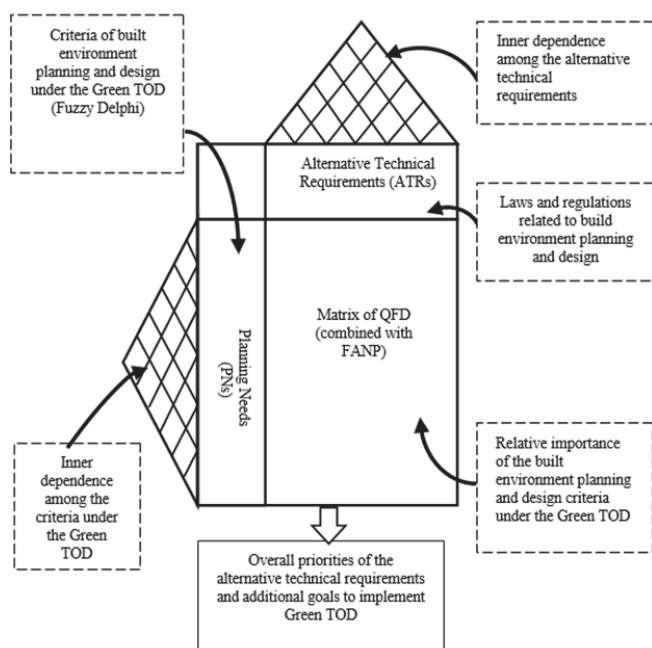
Criteria of built environment planning and design under the Green TOD (Fuzzy Delphi)

Inner dependence among the alternative technical requirements

Alternative Technical Requirements (ATRs)

Laws and regulations related to build environment planning and design

Planning Needs (PNs)

Matrix of QFD (combined with FANP)

Inner dependence among the criteria under the Green TOD

Relative importance of the built environment planning and design criteria under the Green TOD

Overall priorities of the alternative technical requirements and additional goals to implement Green TOD